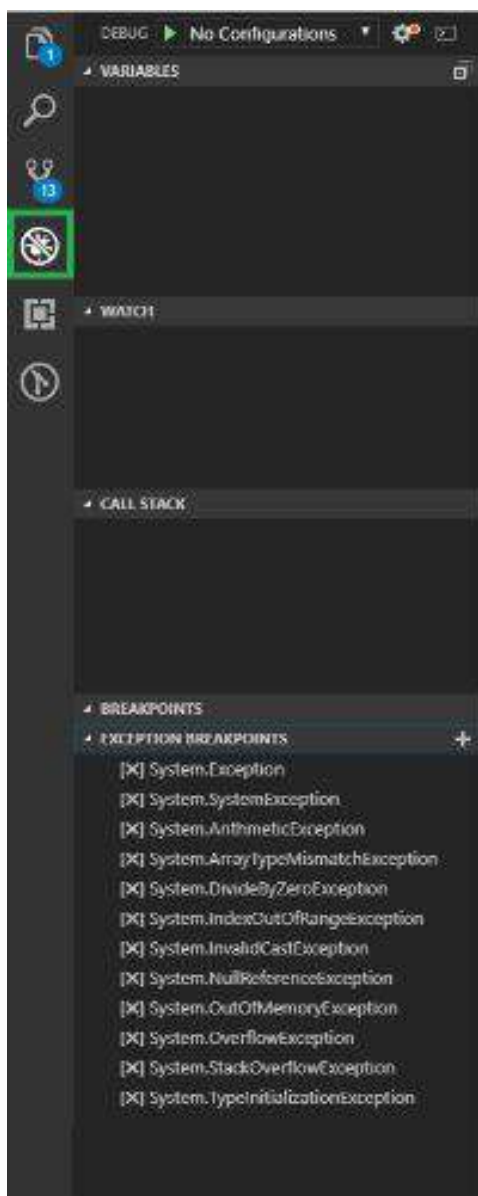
1
13
DEBUG No Configurations
VARIABLES
WATCH
CALL STACK
BREAKPOINTS
EXCEPTION BREAKPOINTS
[X] System.Exception
[X] System.SystemException
[X] System.ArithmeticException
[X] System.ArrayTypeMismatchException
[X] System.DivideByZeroException
[X] System.IndexOutOfRangeException
[X] System.InvalidCastException
[X] System.NullReferenceException
[X] System.OutOfMemoryException
[X] System.OverflowException
[X] System.StackOverflowException
[X] System.TypeInitializationException